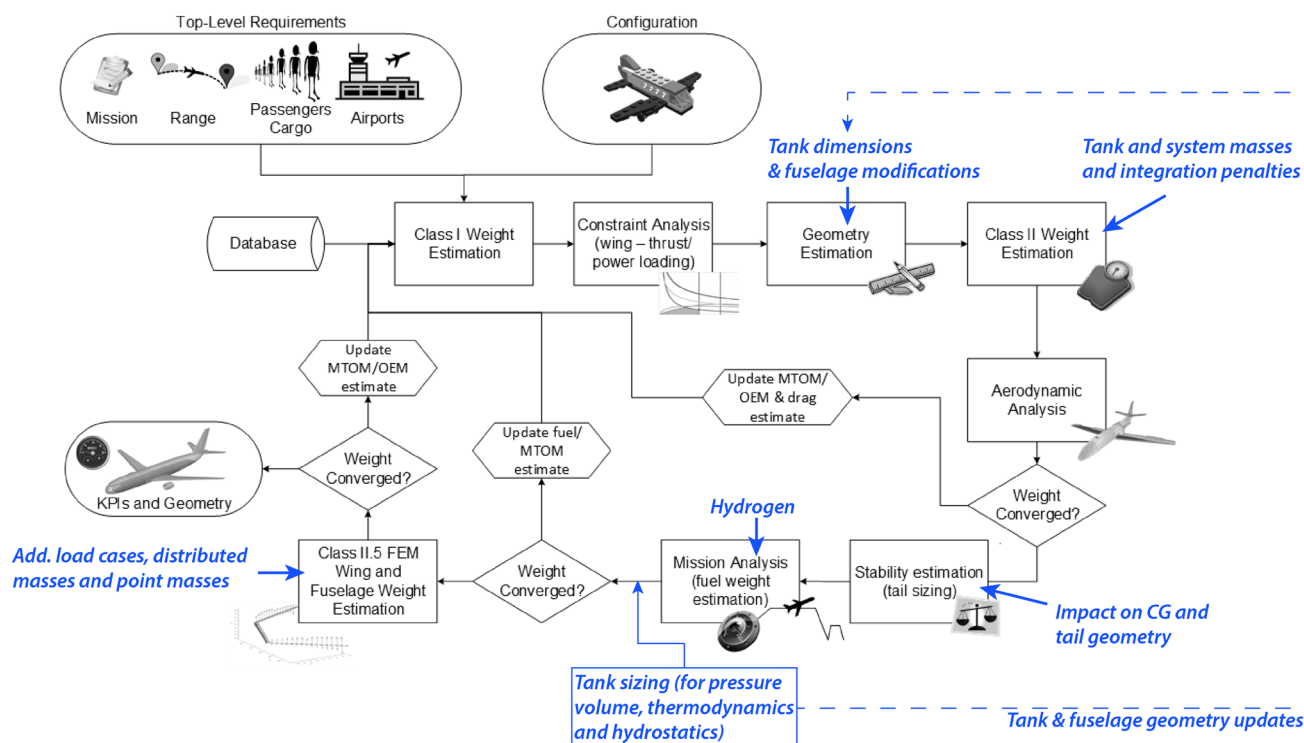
Top-Level Requirements

Mission

Range

Passengers
Cargo

Airports

Configuration

Tank dimensions & fuselage modifications

Tank and system masses and integration penalties

Database

Class I Weight Estimation

Constraint Analysis (wing – thrust/ power loading)

Geometry Estimation

Class II Weight Estimation

Update MTOM/OEM estimate

Update MTOM/ OEM & drag estimate

Aerodynamic Analysis

Weight Converged?

Update fuel/ MTOM estimate

KPIs and Geometry

Weight Converged?

Hydrogen

Add. load cases, distributed masses and point masses

Class II.5 FEM Wing and Fuselage Weight Estimation

Weight Converged?

Mission Analysis (fuel weight estimation)

Stability estimation (tail sizing)

Impact on CG and tail geometry

Tank sizing (for pressure volume, thermodynamics and hydrostatics)

Tank & fuselage geometry updates